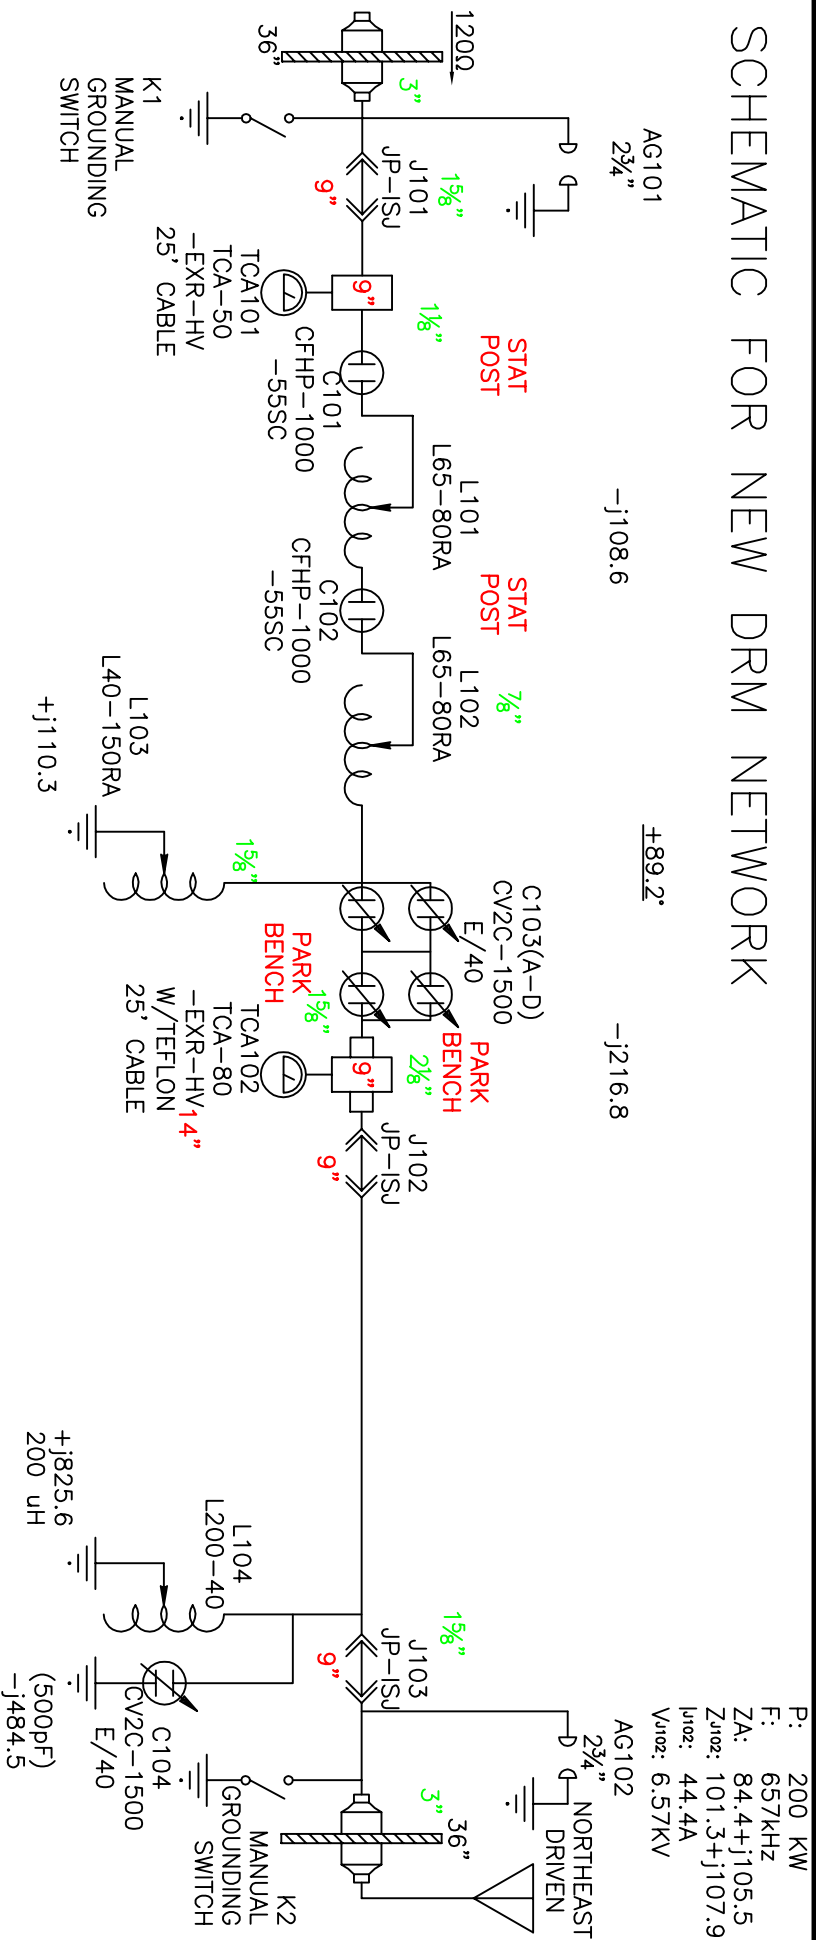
SCHEMATIC FOR NEW DRM NETWORK

120Ω
36"
3"
K1
MANUAL
GROUNDING
SWITCH
AG101
2¾"
J101
JP-ISJ
1⅝"
9"
TCA101
TCA-50
-EXR-HV
25' CABLE
9"
1⅛"
STAT
POST
C101
CFHP-1000
-55SC
L101
L65-80RA
-j108.6
C102
CFHP-1000
-55SC
STAT
POST
L102
L65-80RA
⅞"
L103
L40-150RA
+j110.3
+89.2°
1⅝"
C103(A-D)
CV2C-1500
E/40
PARK
BENCH
1⅝"
PARK
BENCH
2⅛"
9"
TCA102
TCA-80
-EXR-HV
W/TEFLON
25' CABLE
14"
-j216.8
J102
JP-ISJ
9"
+j825.6
200 uH
L104
L200-40
1⅝"
J103
JP-ISJ
9"
C104
CV2C-1500
E/40
(500pF)
-j484.5
P: 200 KW
F: 657kHz
ZA: 84.4+j105.5
ZJ102: 101.3+j107.9
IJ102: 44.4A
VJ102: 6.57KV
AG102
2¾"
3"
36"
NORTHEAST
DRIVEN
K2
MANUAL
GROUNDING
SWITCH